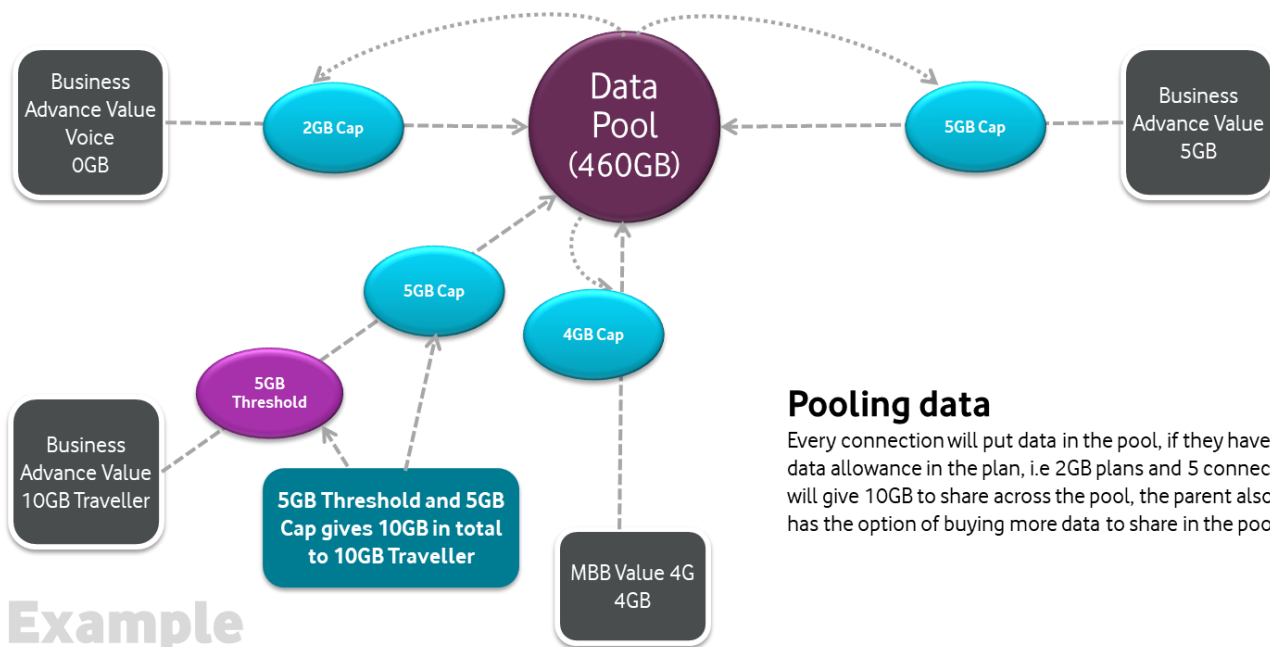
Business Advance Value Voice 0GB

2GB Cap

Data Pool (460GB)

5GB Cap

Business Advance Value 5GB

5GB Cap

4GB Cap

5GB Threshold

Business Advance Value 10GB Traveller

5GB Threshold and 5GB Cap gives 10GB in total to 10GB Traveller

MBB Value 4G 4GB

Pooling data

Every connection will put data in the pool, if they have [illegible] data allowance in the plan, i.e 2GB plans and 5 connec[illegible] will give 10GB to share across the pool, the parent also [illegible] has the option of buying more data to share in the poo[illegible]

Example